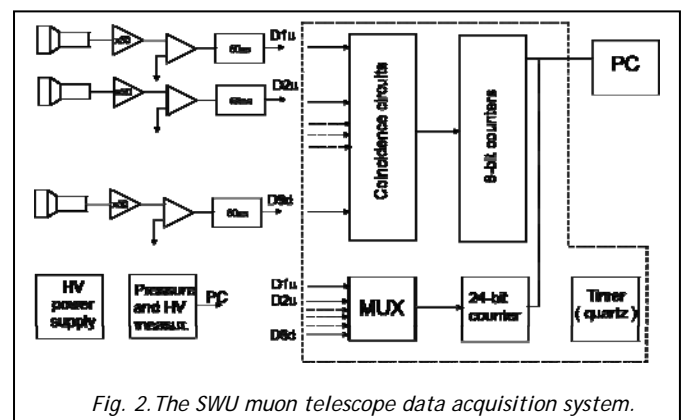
x50

x50

x50

50ns

50ns

50ns

D1u

D2u

D9d

Coincidence circuits

8-bit counters

PC

HV power supply

Pressure and HV measur.

PC

D1u

D2u

D9d

MUX

24-bit counter

Timer ( quartz )

Fig. 2. The SWU muon telescope data acquisition system.